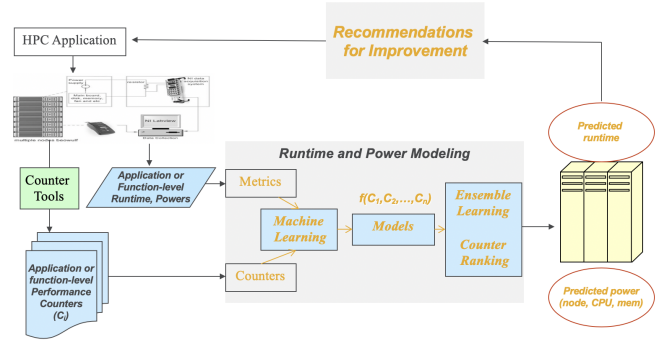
Recommendations for Improvement

HPC Application

Predicted runtime

Runtime and Power Modeling

Counter Tools

Application or Function-level Runtime, Powers

Metrics

$f(C_1, C_2, \ldots, C_n)$

Machine Learning

Models

Ensemble Learning

Counter Ranking

Application or function-level Performance Counters ($C_i$)

Counters

Predicted power (node, CPU, mem)